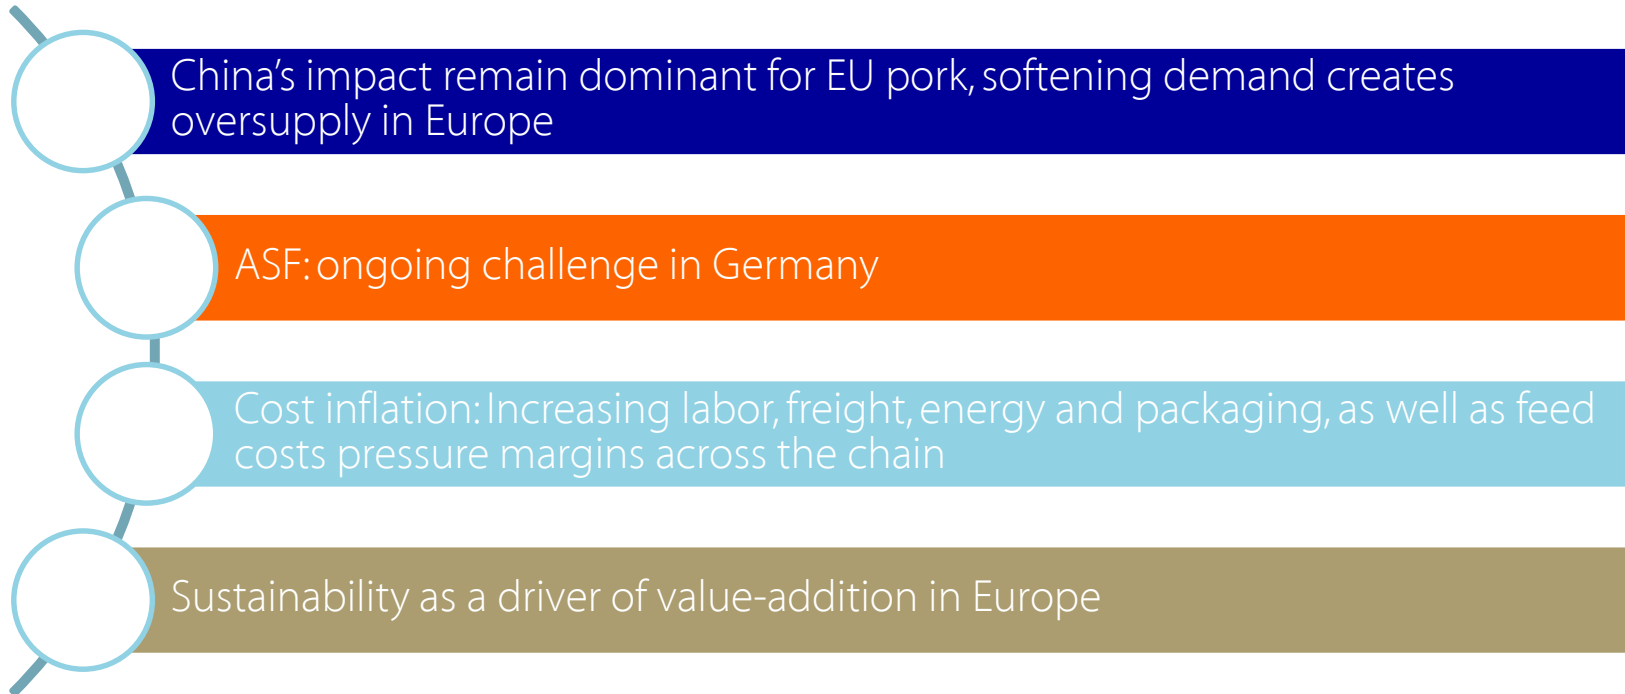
China’s impact remain dominant for EU pork, softening demand creates oversupply in Europe

ASF: ongoing challenge in Germany

Cost inflation: Increasing labor, freight, energy and packaging, as well as feed costs pressure margins across the chain

Sustainability as a driver of value-addition in Europe